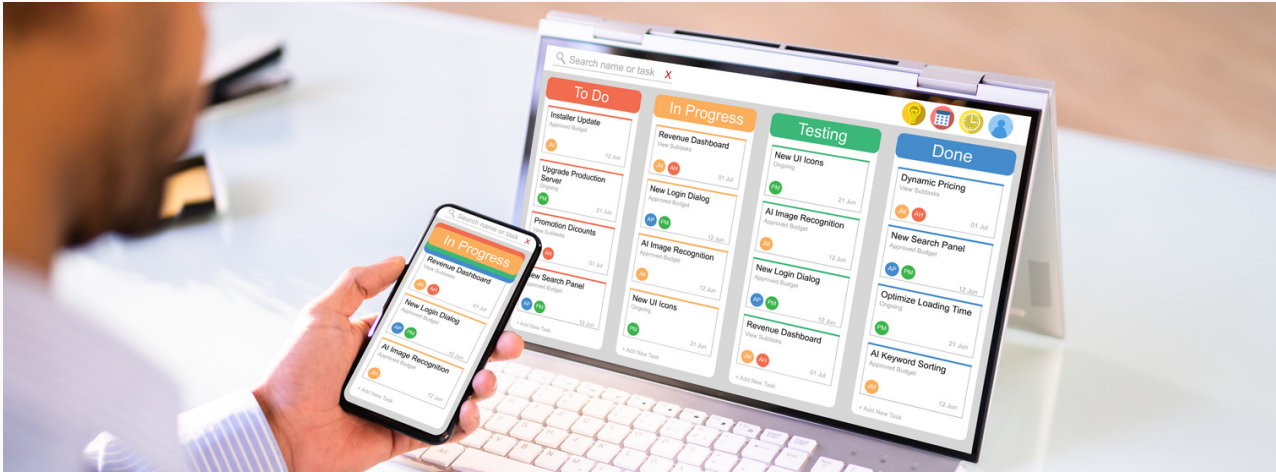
Search name or task X

To Do

Installer Update
Approved Budget
JM
12 Jun

Upgrade Production Server
Ongoing
PM
21 Jun

Promotion Dicounts
View Subtasks
AH
01 Jul

New Search Panel
AP PM
12 Jun

+ Add New Task

In Progress

Revenue Dashboard
View Subtasks
JM AH
01 Jul

New Login Dialog
Approved Budget
AP PM
12 Jun

AI Image Recognition
Approved Budget
JM
12 Jun

New UI Icons
Ongoing
PM
21 Jun

+ Add New Task

Testing

New UI Icons
Ongoing
PM
21 Jun

AI Image Recognition
Approved Budget
JM
12 Jun

New Login Dialog
Approved Budget
AP PM
12 Jun

Revenue Dashboard
View Subtasks
JM AH
01 Jul

+ Add New Task

Done

Dynamic Pricing
View Subtasks
JM AH
01 Jul

New Search Panel
Approved Budget
AP PM
12 Jun

Optimize Loading Time
Ongoing
PM
21 Jun

AI Keyword Sorting
Approved Budget
JM
12 Jun

+ Add New Task

Search name or task X

In Progress

Revenue Dashboard
View Subtasks
JM AH
01 Jul

New Login Dialog
Approved Budget
AP PM
12 Jun

AI Image Recognition
Approved Budget
JM
12 Jun

+ Add New Task